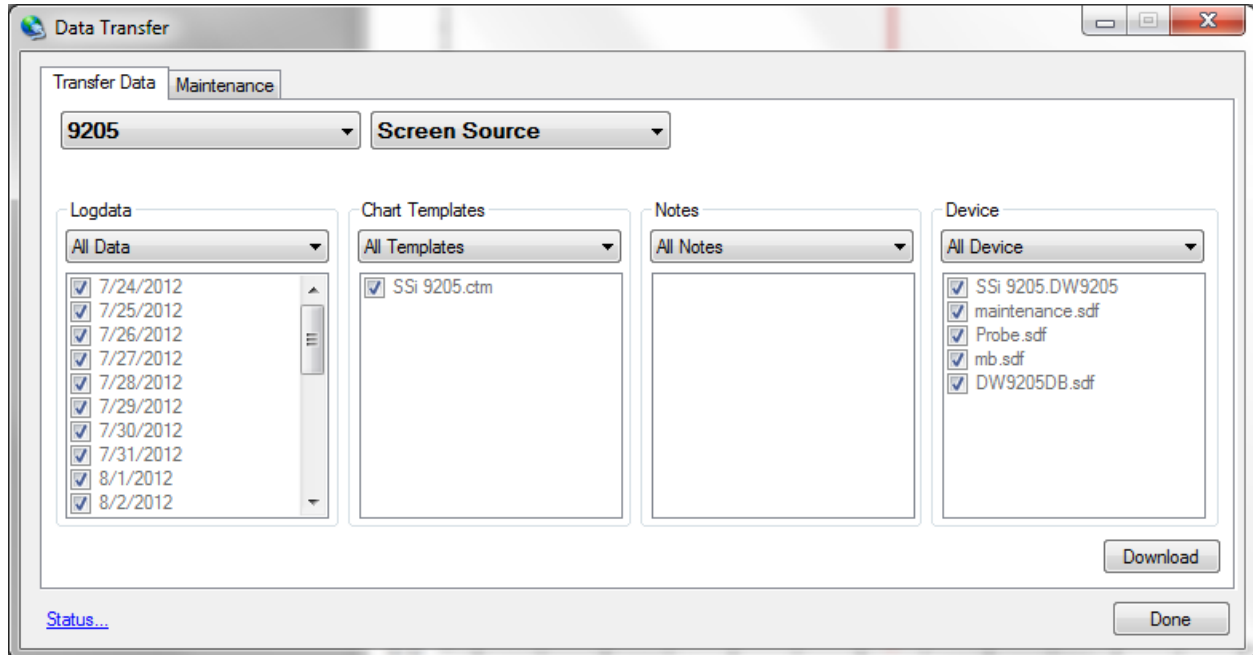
Data Transfer

Transfer Data | Maintenance

9205

Screen Source

Logdata

All Data

7/24/2012
7/25/2012
7/26/2012
7/27/2012
7/28/2012
7/29/2012
7/30/2012
7/31/2012
8/1/2012
8/2/2012

Chart Templates

All Templates

SSi 9205.ctm

Notes

All Notes

Device

All Device

SSi 9205.DW9205
maintenance.sdf
Probe.sdf
mb.sdf
DW9205DB.sdf

Download

Status...

Done